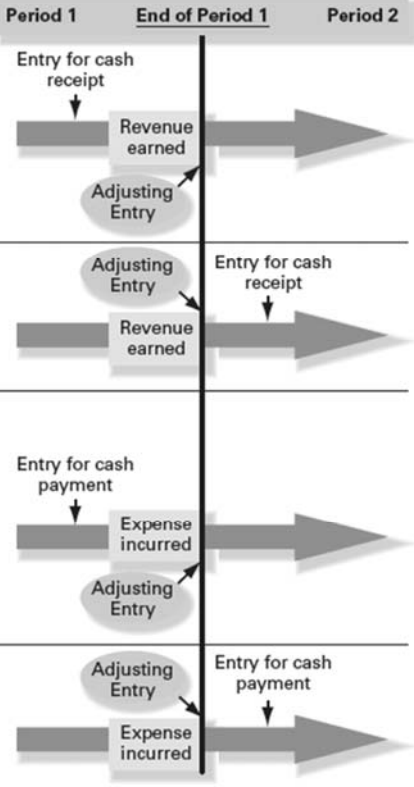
Period 1

End of Period 1

Period 2

Entry for cash receipt

Revenue earned

Adjusting Entry

Adjusting Entry

Entry for cash receipt

Revenue earned

Entry for cash payment

Expense incurred

Adjusting Entry

Adjusting Entry

Entry for cash payment

Expense incurred